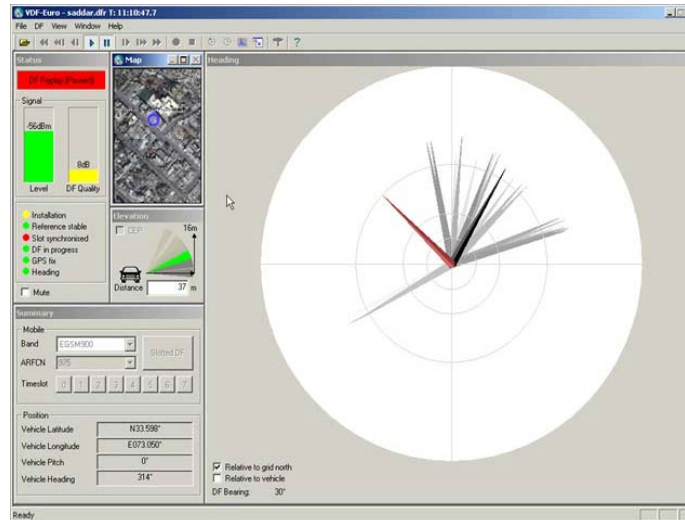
VDF-Euro - saddar.dfr T: 11:10:47.7

File DF View Window Help

Status

DF Replay (Paused)

Signal

-56dBm

8dB

Level

DF Quality

Installation

Reference stable

Slot synchronised

DF in progress

GPS fix

Heading

Mute

Map

Elevation

CEP

16m

Distance 37 m

Heading

Summary

Mobile

Band EGSM900

ARFCN 975

Slotted DF

Timeslot 0 1 2 3 4 5 6 7

Position

Vehicle Latitude N33.598°

Vehicle Longitude E073.050°

Vehicle Pitch 0°

Vehicle Heading 314°

Relative to grid north

Relative to vehicle

DF Bearing: 30°

Ready